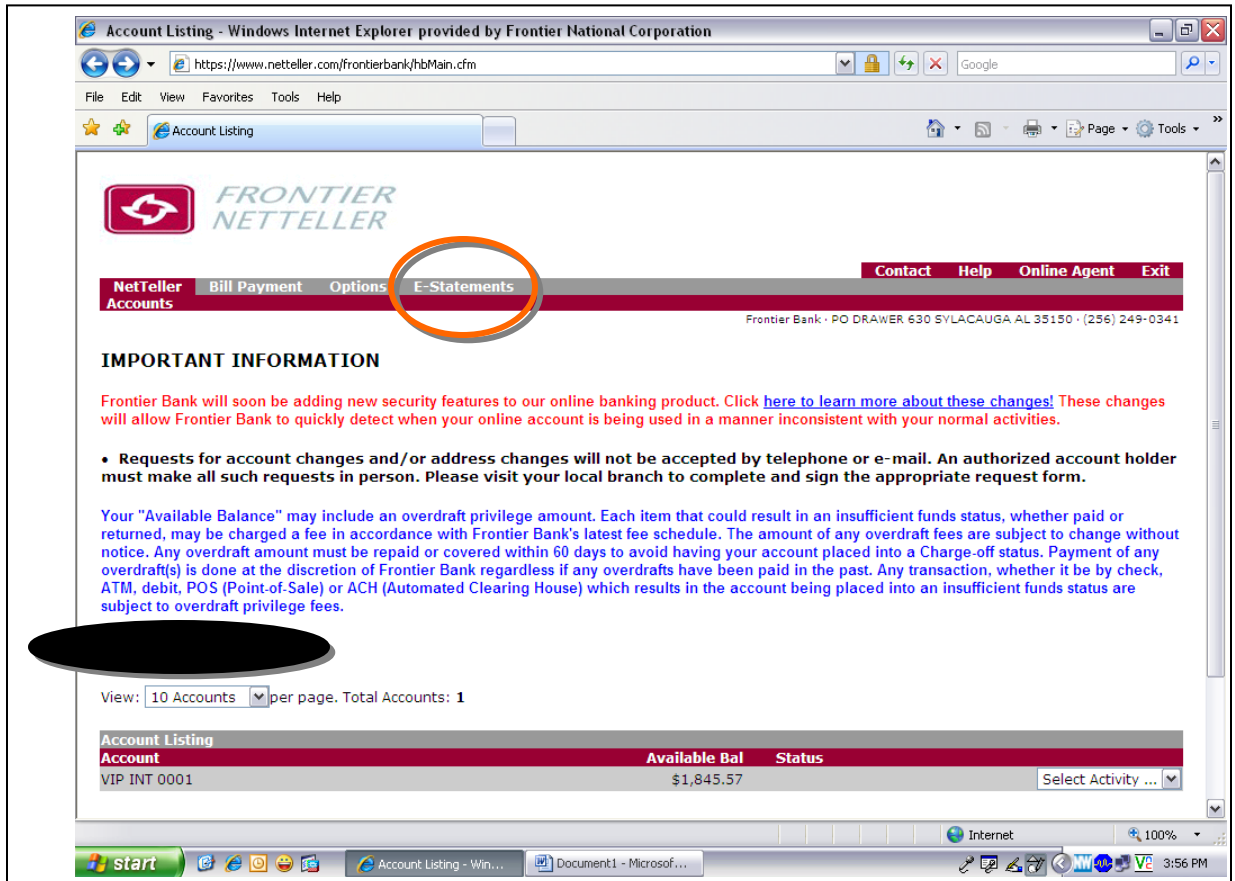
Account Listing - Windows Internet Explorer provided by Frontier National Corporation

https://www.netteller.com/frontierbank/hbMain.cfm

Google

File Edit View Favorites Tools Help

Account Listing

Page Tools

FRONTIER NETTELLER

Contact Help Online Agent Exit

NetTeller Accounts Bill Payment Options E-Statements

Frontier Bank · PO DRAWER 630 SYLACAUGA AL 35150 · (256) 249-0341

IMPORTANT INFORMATION

Frontier Bank will soon be adding new security features to our online banking product. Click here to learn more about these changes! These changes will allow Frontier Bank to quickly detect when your online account is being used in a manner inconsistent with your normal activities.

• Requests for account changes and/or address changes will not be accepted by telephone or e-mail. An authorized account holder must make all such requests in person. Please visit your local branch to complete and sign the appropriate request form.

Your "Available Balance" may include an overdraft privilege amount. Each item that could result in an insufficient funds status, whether paid or returned, may be charged a fee in accordance with Frontier Bank's latest fee schedule. The amount of any overdraft fees are subject to change without notice. Any overdraft amount must be repaid or covered within 60 days to avoid having your account placed into a Charge-off status. Payment of any overdraft(s) is done at the discretion of Frontier Bank regardless if any overdrafts have been paid in the past. Any transaction, whether it be by check, ATM, debit, POS (Point-of-Sale) or ACH (Automated Clearing House) which results in the account being placed into an insufficient funds status are subject to overdraft privilege fees.

View: 10 Accounts per page. Total Accounts: 1

Account Listing

| Account | Available Bal | Status | |
|---|---|---|---|
| VIP INT 0001 | $1,845.57 | | Select Activity ... |

Internet 100%

start Account Listing - Win... Document1 - Microsof... 3:56 PM